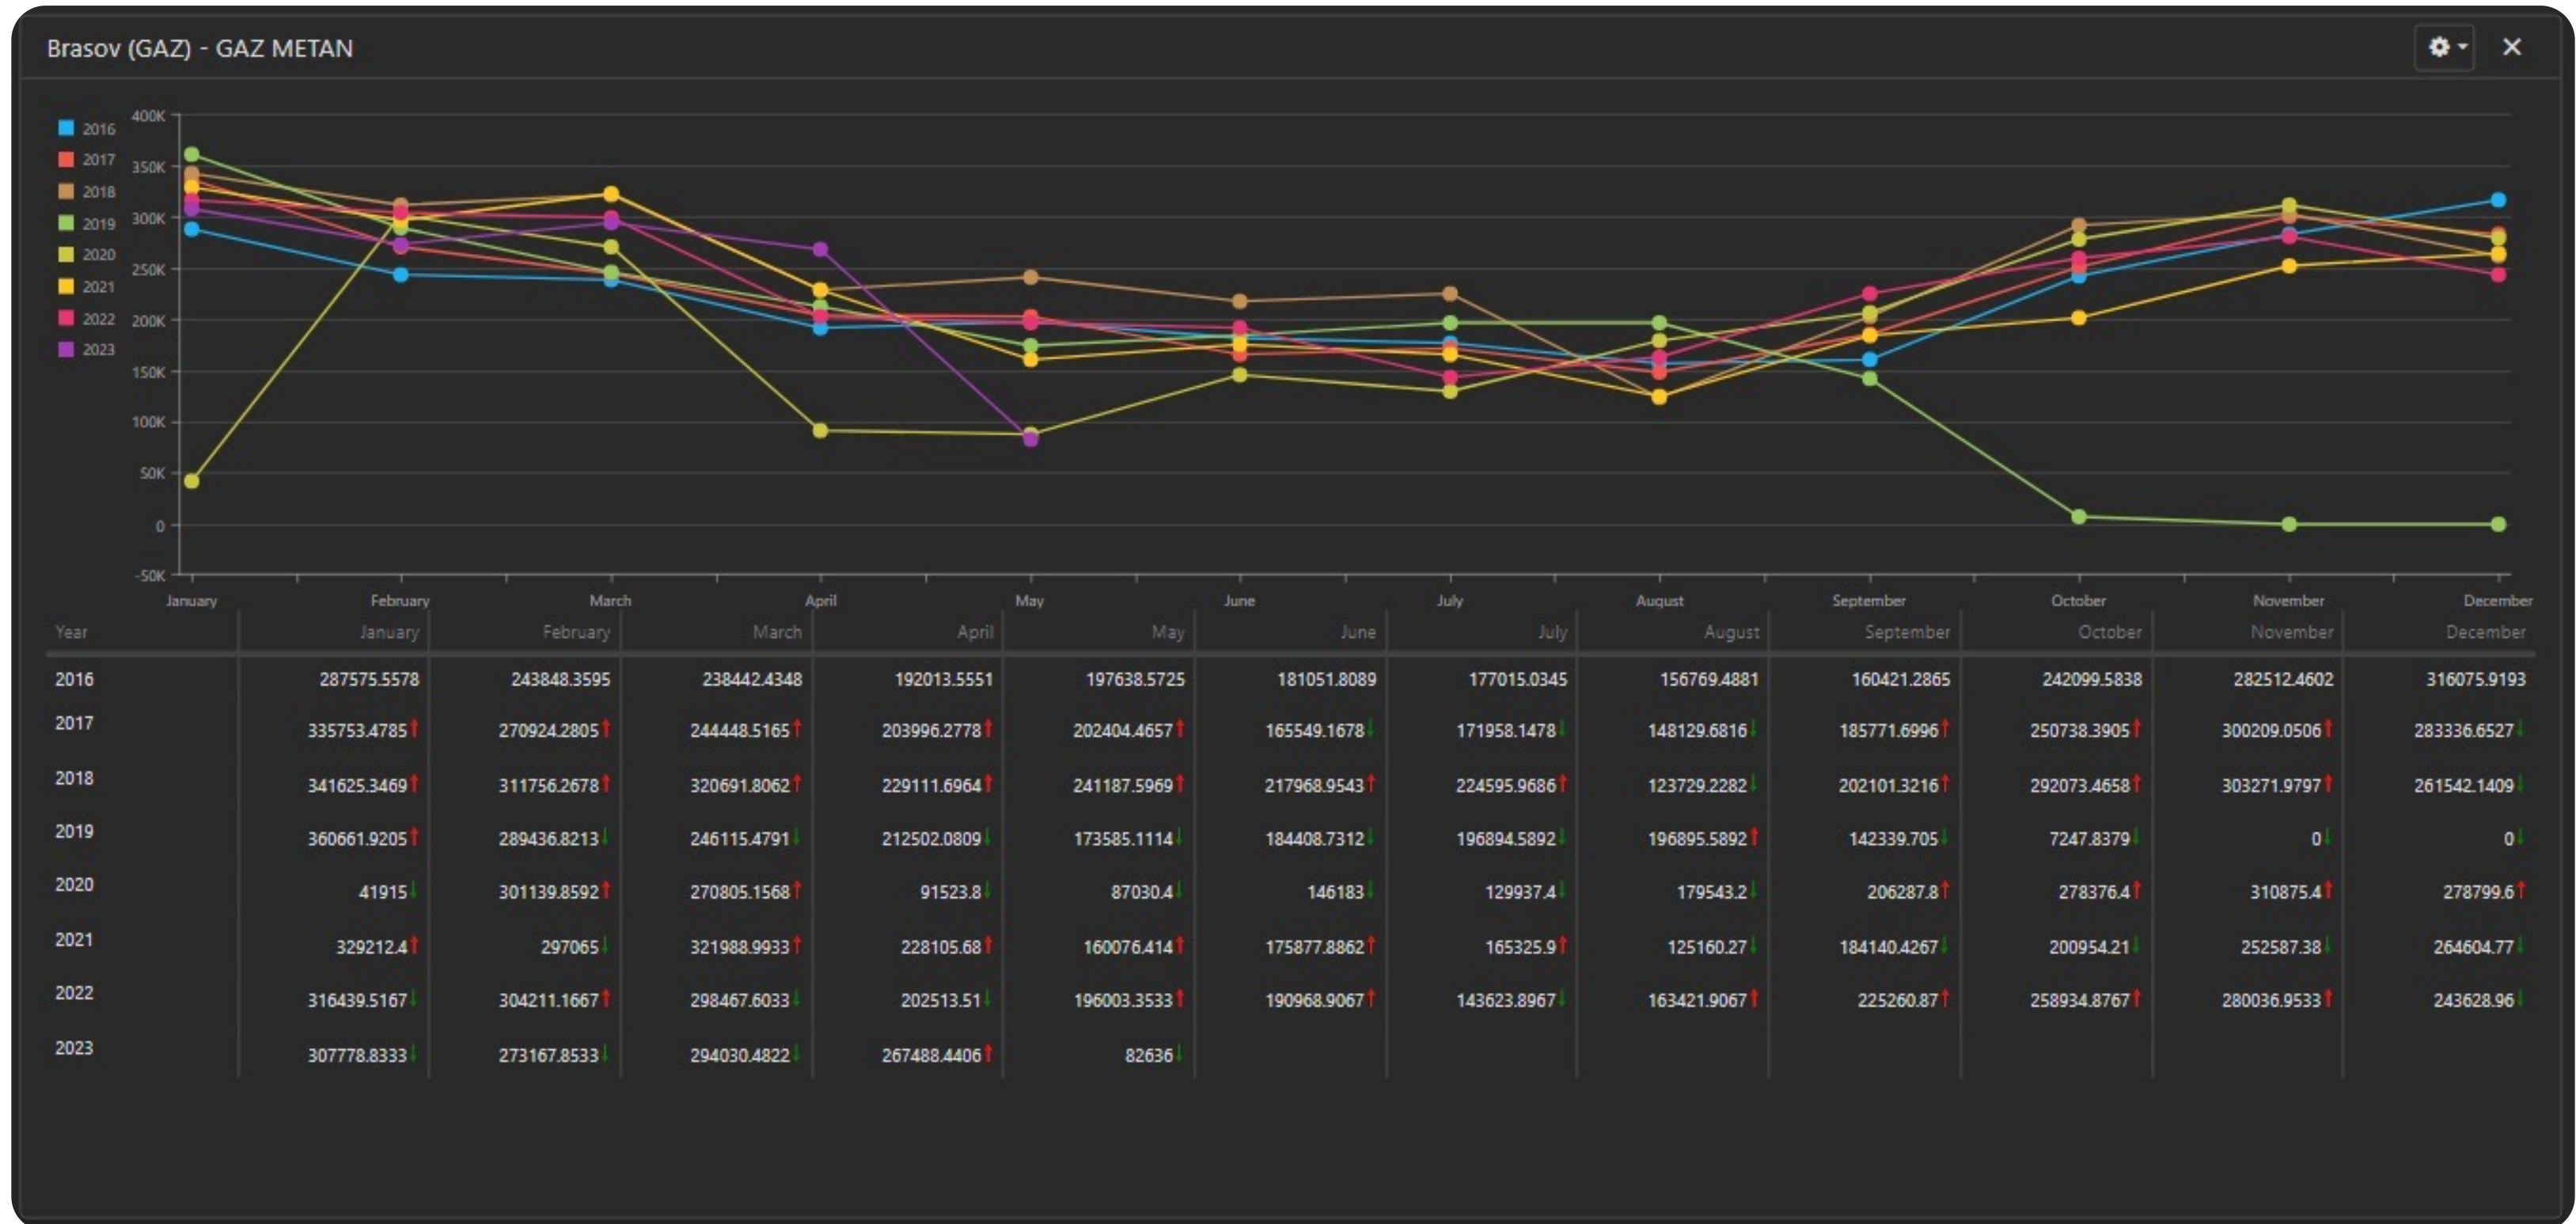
Brasov (GAZ) - GAZ METAN

2016
2017
2018
2019
2020
2021
2022
2023

400K
350K
300K
250K
200K
150K
100K
50K
0
-50K

January February March April May June July August September October November December

| Year | January | February | March | April | May | June | July | August | September | October | November | December |
|---|---|---|---|---|---|---|---|---|---|---|---|---|
| 2016 | 287575.5578 | 243848.3595 | 238442.4348 | 192013.5551 | 197638.5725 | 181051.8089 | 177015.0345 | 156769.4881 | 160421.2865 | 242099.5838 | 282512.4602 | 316075.9193 |
| 2017 | 335753.4785↑ | 270924.2805↑ | 244448.5165↑ | 203996.2778↑ | 202404.4657↑ | 165549.1678↓ | 171958.1478↓ | 148129.6816↓ | 185771.6996↑ | 250738.3905↑ | 300209.0506↑ | 283336.6527↓ |
| 2018 | 341625.3469↑ | 311756.2678↑ | 320691.8062↑ | 229111.6964↑ | 241187.5969↑ | 217968.9543↑ | 224595.9686↑ | 123729.2282↓ | 202101.3216↑ | 292073.4658↑ | 303271.9797↑ | 261542.1409↓ |
| 2019 | 360661.9205↑ | 289436.8213↓ | 246115.4791↓ | 212502.0809↓ | 173585.1114↓ | 184408.7312↓ | 196894.5892↓ | 196895.5892↑ | 142339.705↓ | 7247.8379↓ | 0↓ | 0↓ |
| 2020 | 41915↓ | 301139.8592↑ | 270805.1568↑ | 91523.8↓ | 87030.4↓ | 146183↓ | 129937.4↓ | 179543.2↓ | 206287.8↑ | 278376.4↑ | 310875.4↑ | 278799.6↑ |
| 2021 | 329212.4↑ | 297065↓ | 321988.9933↑ | 228105.68↑ | 160076.414↑ | 175877.8862↑ | 165325.9↑ | 125160.27↓ | 184140.4267↓ | 200954.21↓ | 252587.38↓ | 264604.77↓ |
| 2022 | 316439.5167↓ | 304211.1667↑ | 298467.6033↓ | 202513.51↓ | 196003.3533↑ | 190968.9067↑ | 143623.8967↓ | 163421.9067↑ | 225260.87↑ | 258934.8767↑ | 280036.9533↑ | 243628.96↓ |
| 2023 | 307778.8333↓ | 273167.8533↓ | 294030.4822↓ | 267488.4406↑ | 82636↓ | | | | | | | |